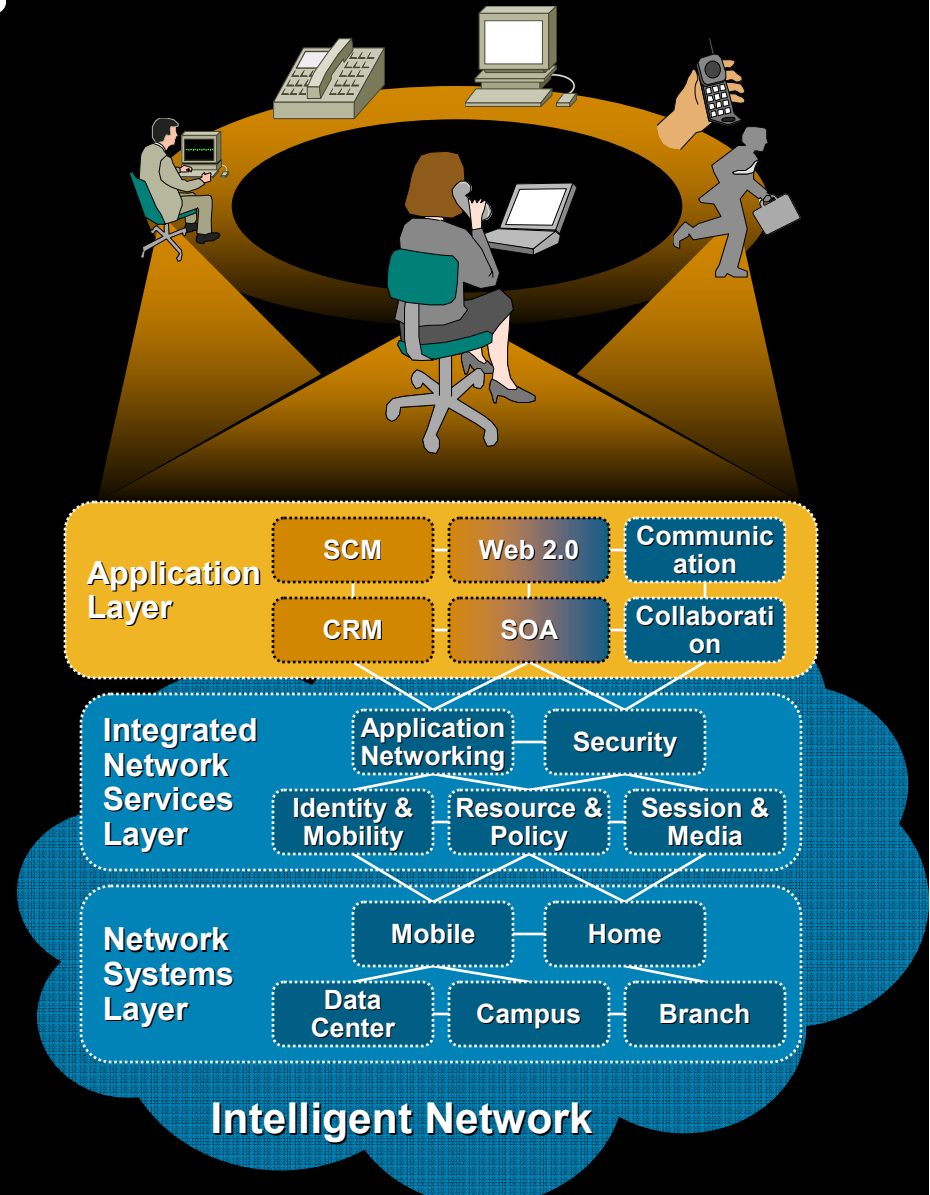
Application Layer

SCM

Web 2.0

Communic ation

CRM

SOA

Collaborati on

Integrated Network Services Layer

Application Networking

Security

Identity & Mobility

Resource & Policy

Session & Media

Network Systems Layer

Mobile

Home

Data Center

Campus

Branch

Intelligent Network